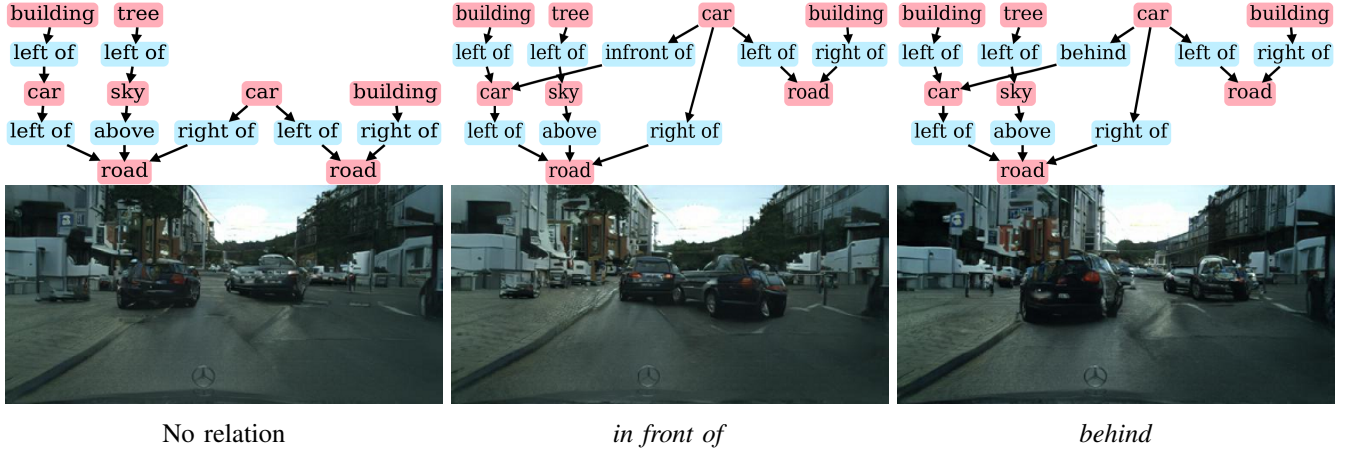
building
left of
car
left of

tree
left of
sky
above

car
right of
left of

building
right of

road
road

No relation

building
left of
car
left of

tree
left of
sky
above

car
infront of
right of
left of

building
right of

road
road

*in front of*

building
left of
car
left of

tree
left of
sky
above

car
behind
right of
left of

building
right of

road
road

*behind*